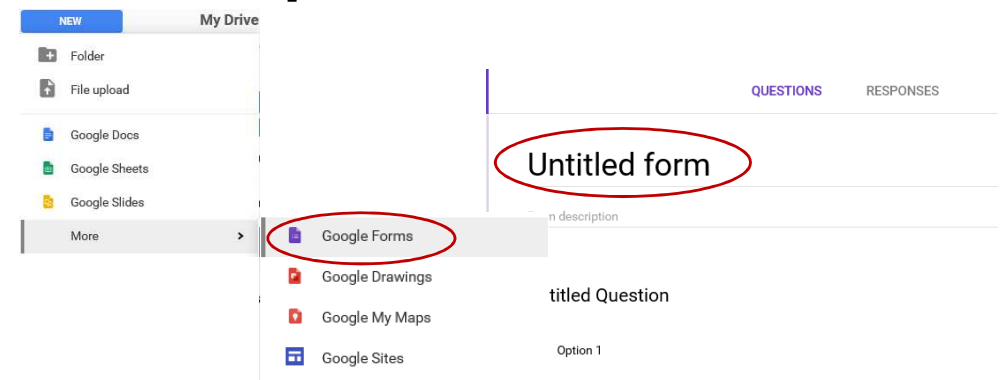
NEW

My Drive

Folder

File upload

Google Docs

Google Sheets

Google Slides

More

Google Forms

Google Drawings

Google My Maps

Google Sites

QUESTIONS

RESPONSES

Untitled form

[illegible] description

titled Question

Option 1